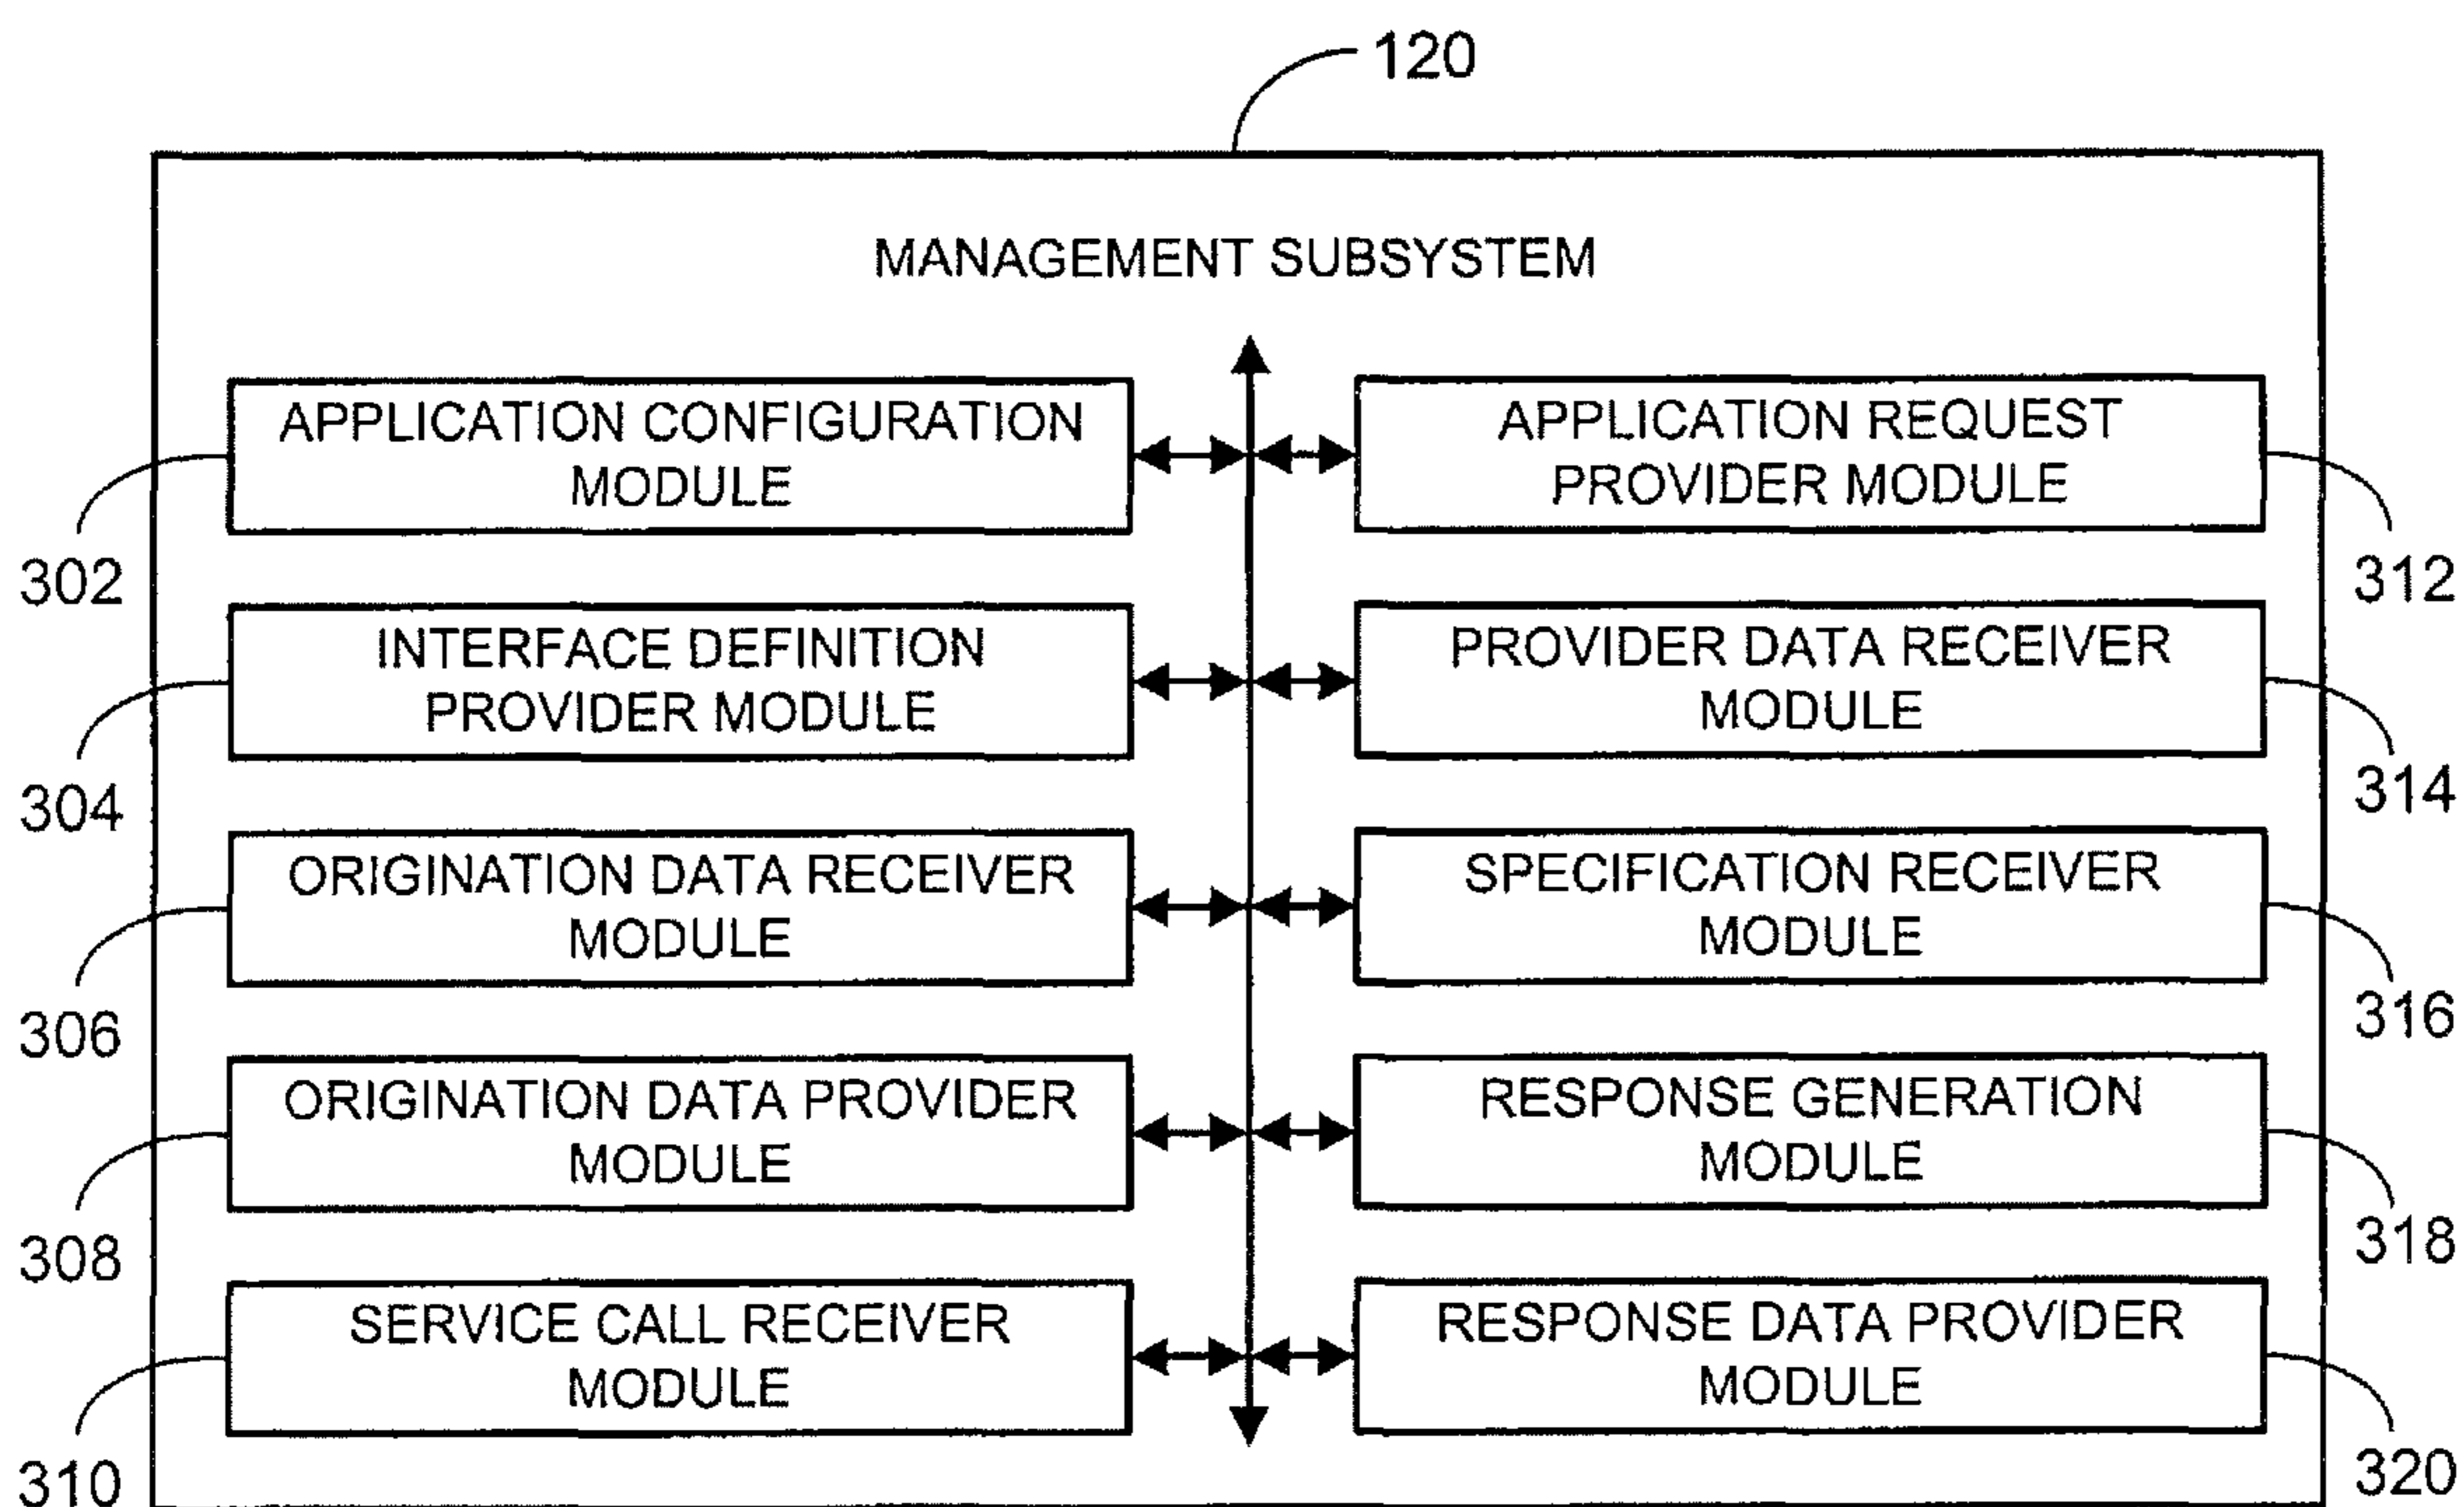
120

MANAGEMENT SUBSYSTEM

APPLICATION CONFIGURATION MODULE

302

INTERFACE DEFINITION PROVIDER MODULE

304

ORIGINATION DATA RECEIVER MODULE

306

ORIGINATION DATA PROVIDER MODULE

308

SERVICE CALL RECEIVER MODULE

310

APPLICATION REQUEST PROVIDER MODULE

312

PROVIDER DATA RECEIVER MODULE

314

SPECIFICATION RECEIVER MODULE

316

RESPONSE GENERATION MODULE

318

RESPONSE DATA PROVIDER MODULE

320